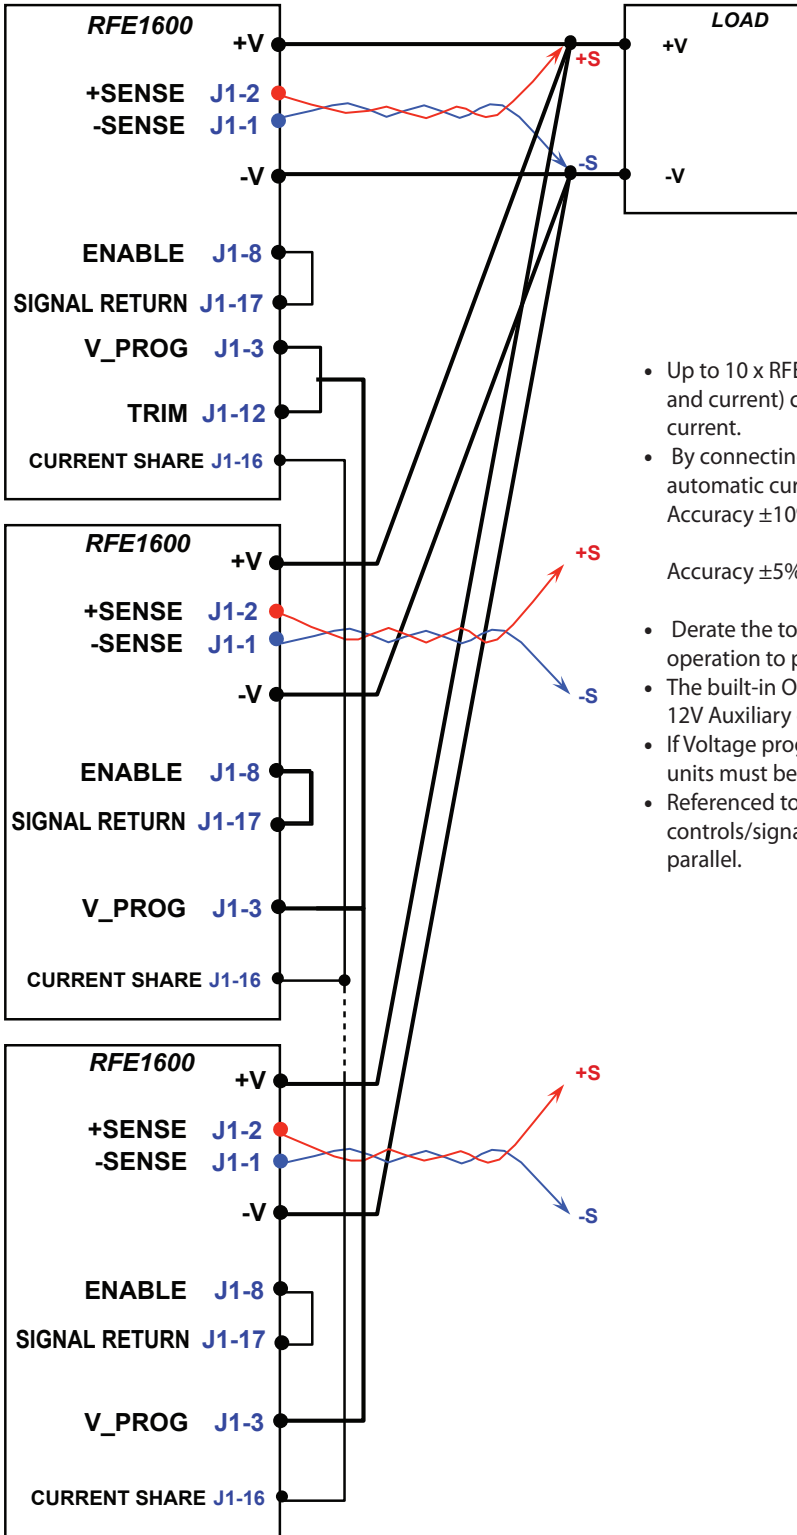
RFE1600
+V
+SENSE J1-2
-SENSE J1-1
-V
ENABLE J1-8
SIGNAL RETURN J1-17
V_PROG J1-3
TRIM J1-12
CURRENT SHARE J1-16

+S
-S

LOAD
+V
-V

RFE1600
+V
+SENSE J1-2
-SENSE J1-1
-V
ENABLE J1-8
SIGNAL RETURN J1-17
V_PROG J1-3
CURRENT SHARE J1-16

+S
-S

RFE1600
+V
+SENSE J1-2
-SENSE J1-1
-V
ENABLE J1-8
SIGNAL RETURN J1-17
V_PROG J1-3
CURRENT SHARE J1-16

+S
-S

• Up to 10 x RF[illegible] and current) c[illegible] current.
• By connectin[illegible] automatic cur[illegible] Accuracy ±10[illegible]

Accuracy ±5%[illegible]

• Derate the to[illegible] operation to p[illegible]
• The built-in O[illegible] 12V Auxiliary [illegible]
• If Voltage prog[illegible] units must be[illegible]
• Referenced to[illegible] controls/signa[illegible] parallel.